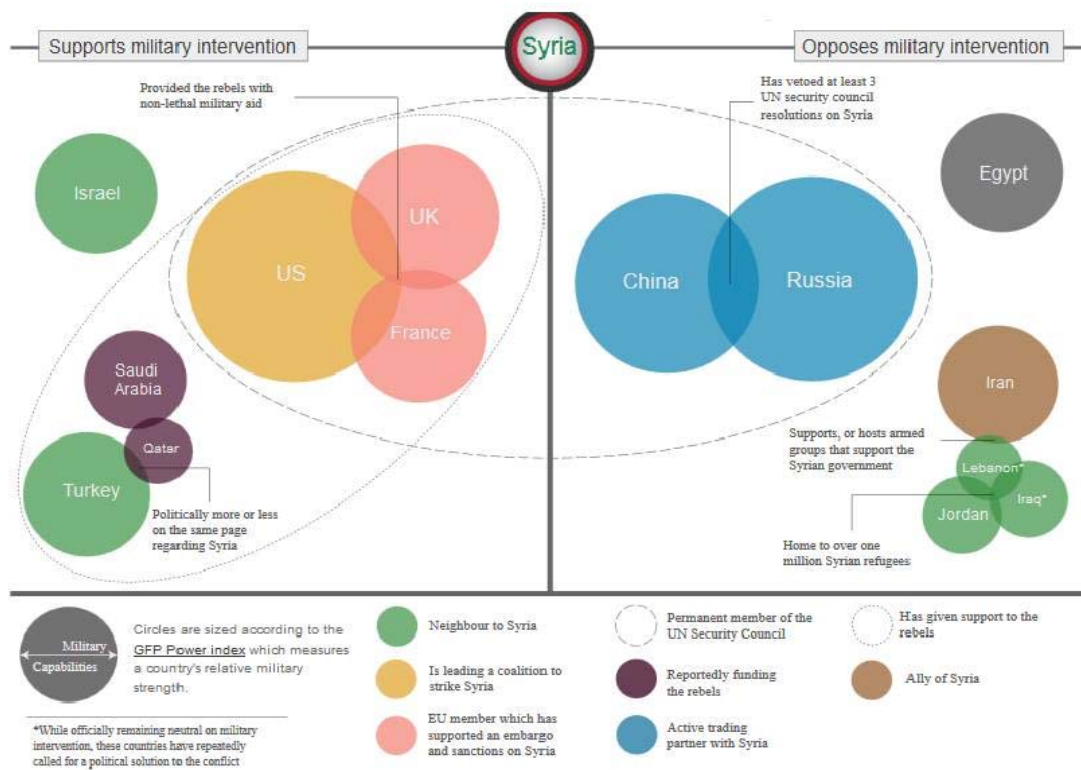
Supports military intervention

Syria

Opposes military intervention

Provided the rebels with non-lethal military aid

Has vetoed at least 3 UN security council resolutions on Syria

Israel

UK

US

France

Egypt

China

Russia

Saudi Arabia

Qatar

Turkey

Politically more or less on the same page regarding Syria

Iran

Supports, or hosts armed groups that support the Syrian government

Lebanon*

Iraq*

Jordan

Home to over one million Syrian refugees

Military Capabilities

Circles are sized according to the GFP Power index which measures a country's relative military strength.

*While officially remaining neutral on military intervention, these countries have repeatedly called for a political solution to the conflict

Neighbour to Syria

Is leading a coalition to strike Syria

EU member which has supported an embargo and sanctions on Syria

Permanent member of the UN Security Council

Reportedly funding the rebels

Active trading partner with Syria

Has given support to the rebels

Ally of Syria